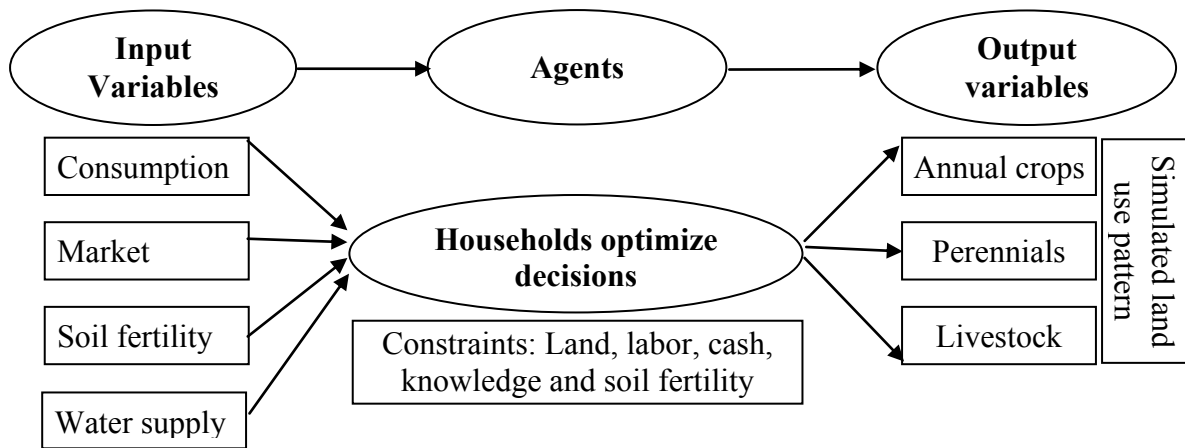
Input Variables

Agents

Output variables

Consumption

Market

Soil fertility

Water supply

Households optimize decisions

Constraints: Land, labor, cash, knowledge and soil fertility

Annual crops

Perennials

Livestock

Simulated land use pattern